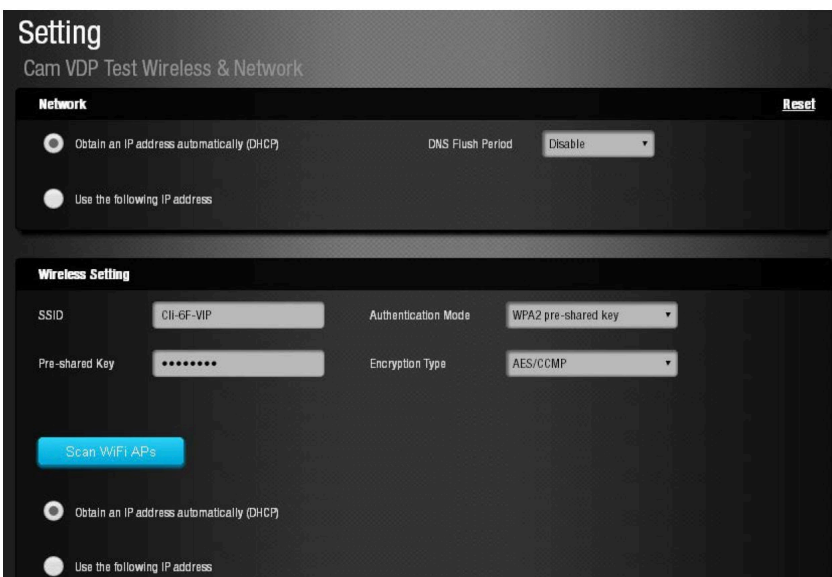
Setting

Cam VDP Test Wireless & Network

Network

Reset

Obtain an IP address automatically (DHCP)

DNS Flush Period

Disable

Use the following IP address

Wireless Setting

SSID

CII-6F-VIP

Authentication Mode

WPA2 pre-shared key

Pre-shared Key

••••••••

Encryption Type

AES/CCMP

Scan WiFi APs

Obtain an IP address automatically (DHCP)

Use the following IP address